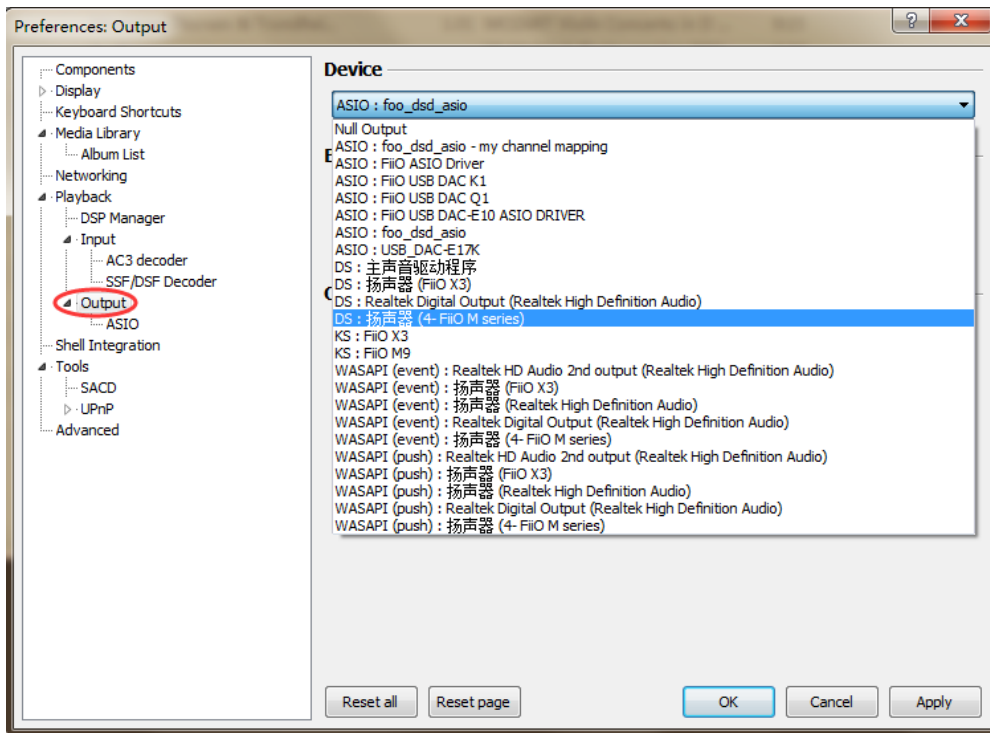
Preferences: Output

?
X

Components
Display
Keyboard Shortcuts
Media Library
Album List
Networking
Playback
DSP Manager
Input
AC3 decoder
SSF/DSF Decoder
Output
ASIO
Shell Integration
Tools
SACD
UPnP
Advanced

Device

ASIO : foo_dsd_asio

Null Output
ASIO : foo_dsd_asio - my channel mapping
ASIO : FiiO ASIO Driver
ASIO : FiiO USB DAC K1
ASIO : FiiO USB DAC Q1
ASIO : FiiO USB DAC-E10 ASIO DRIVER
ASIO : foo_dsd_asio
ASIO : USB_DAC-E17K
DS : 主声音驱动程序
DS : 扬声器 (FiiO X3)
DS : Realtek Digital Output (Realtek High Definition Audio)
DS : 扬声器 (4- FiiO M series)
KS : FiiO X3
KS : FiiO M9
WASAPI (event) : Realtek HD Audio 2nd output (Realtek High Definition Audio)
WASAPI (event) : 扬声器 (FiiO X3)
WASAPI (event) : 扬声器 (Realtek High Definition Audio)
WASAPI (event) : Realtek Digital Output (Realtek High Definition Audio)
WASAPI (event) : 扬声器 (4- FiiO M series)
WASAPI (push) : Realtek HD Audio 2nd output (Realtek High Definition Audio)
WASAPI (push) : 扬声器 (FiiO X3)
WASAPI (push) : 扬声器 (Realtek High Definition Audio)
WASAPI (push) : Realtek Digital Output (Realtek High Definition Audio)
WASAPI (push) : 扬声器 (4- FiiO M series)

Reset all
Reset page
OK
Cancel
Apply